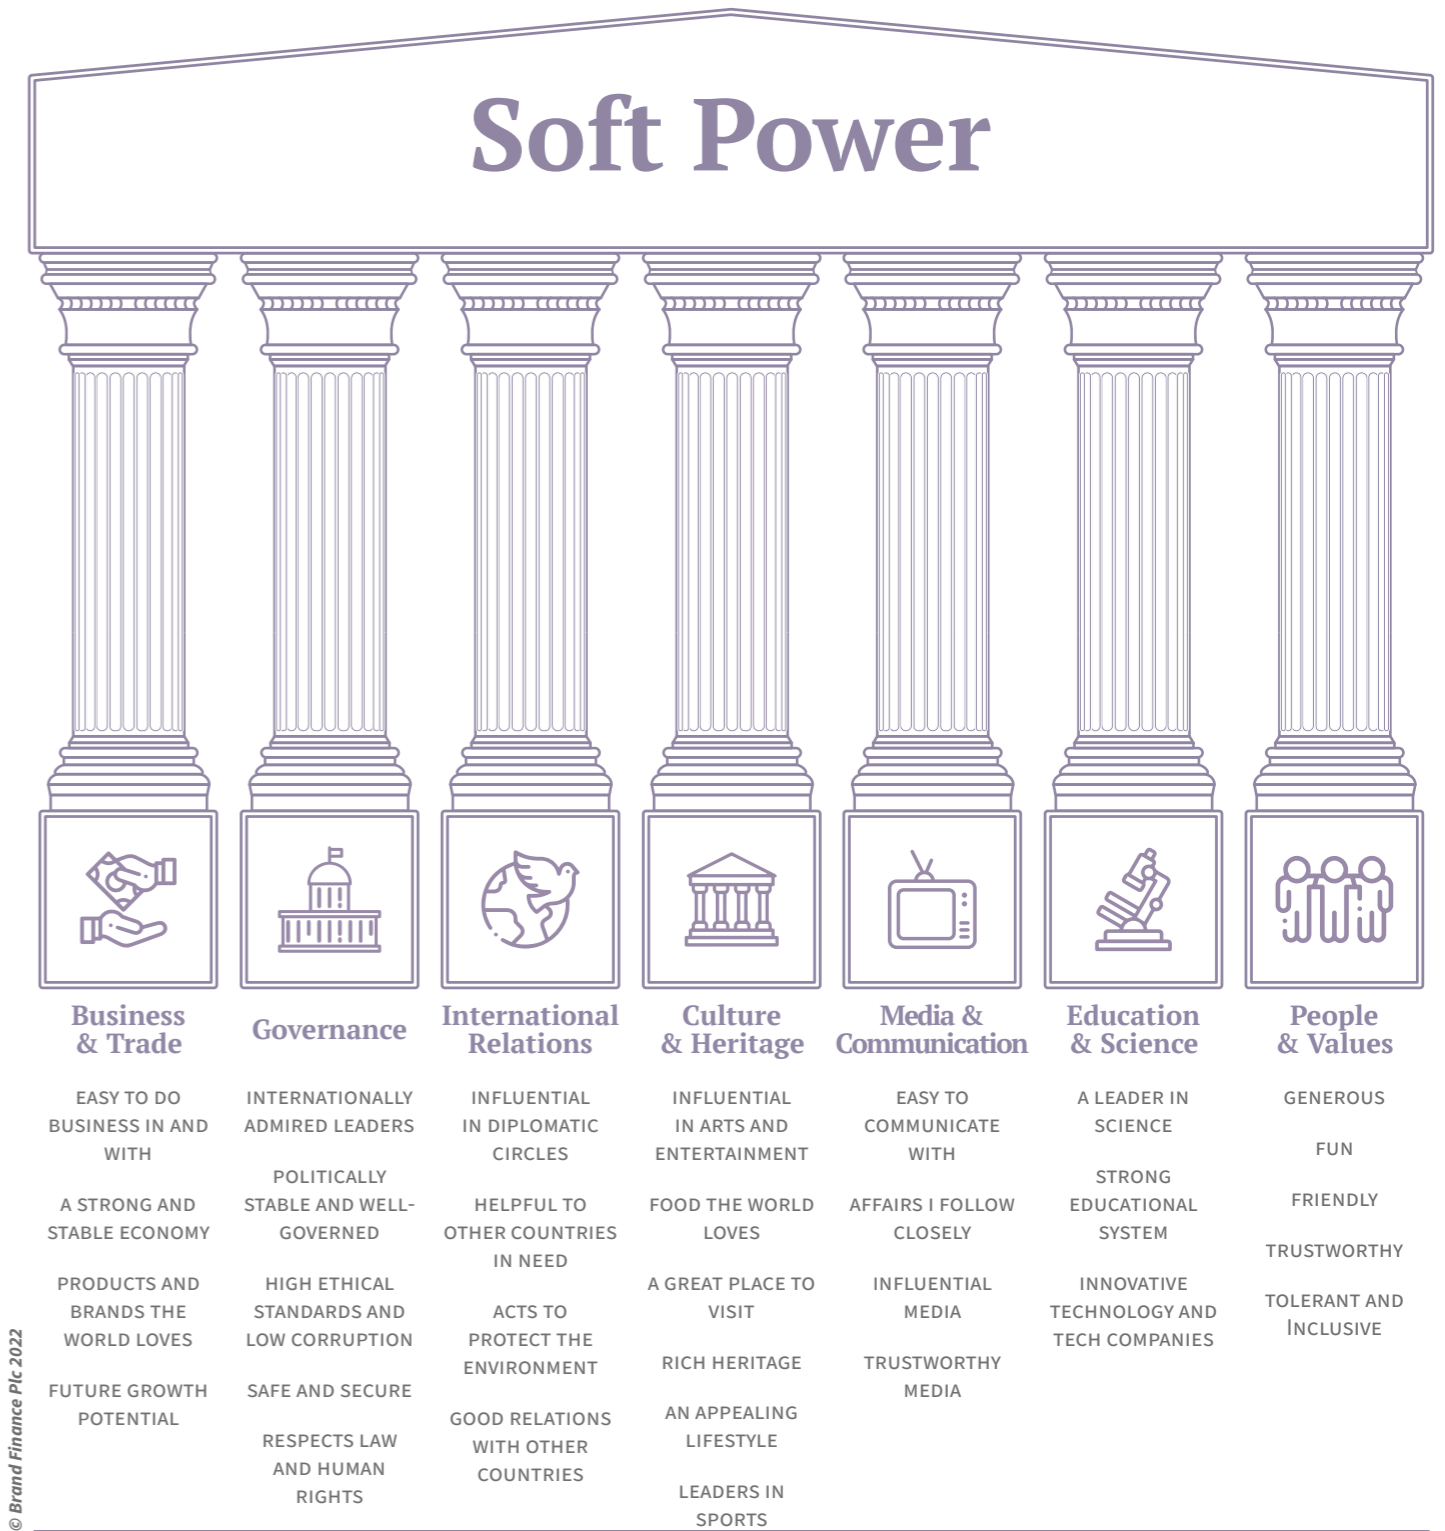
Soft Power

Business & Trade

EASY TO DO BUSINESS IN AND WITH

A STRONG AND STABLE ECONOMY

PRODUCTS AND BRANDS THE WORLD LOVES

FUTURE GROWTH POTENTIAL

Governance

INTERNATIONALLY ADMIRED LEADERS

POLITICALLY STABLE AND WELL-GOVERNED

HIGH ETHICAL STANDARDS AND LOW CORRUPTION

SAFE AND SECURE

RESPECTS LAW AND HUMAN RIGHTS

International Relations

INFLUENTIAL IN DIPLOMATIC CIRCLES

HELPFUL TO OTHER COUNTRIES IN NEED

ACTS TO PROTECT THE ENVIRONMENT

GOOD RELATIONS WITH OTHER COUNTRIES

Culture & Heritage

INFLUENTIAL IN ARTS AND ENTERTAINMENT

FOOD THE WORLD LOVES

A GREAT PLACE TO VISIT

RICH HERITAGE

AN APPEALING LIFESTYLE

LEADERS IN SPORTS

Media & Communication

EASY TO COMMUNICATE WITH

AFFAIRS I FOLLOW CLOSELY

INFLUENTIAL MEDIA

TRUSTWORTHY MEDIA

Education & Science

A LEADER IN SCIENCE

STRONG EDUCATIONAL SYSTEM

INNOVATIVE TECHNOLOGY AND TECH COMPANIES

People & Values

GENEROUS

FUN

FRIENDLY

TRUSTWORTHY

TOLERANT AND INCLUSIVE

© Brand Finance Plc 2022